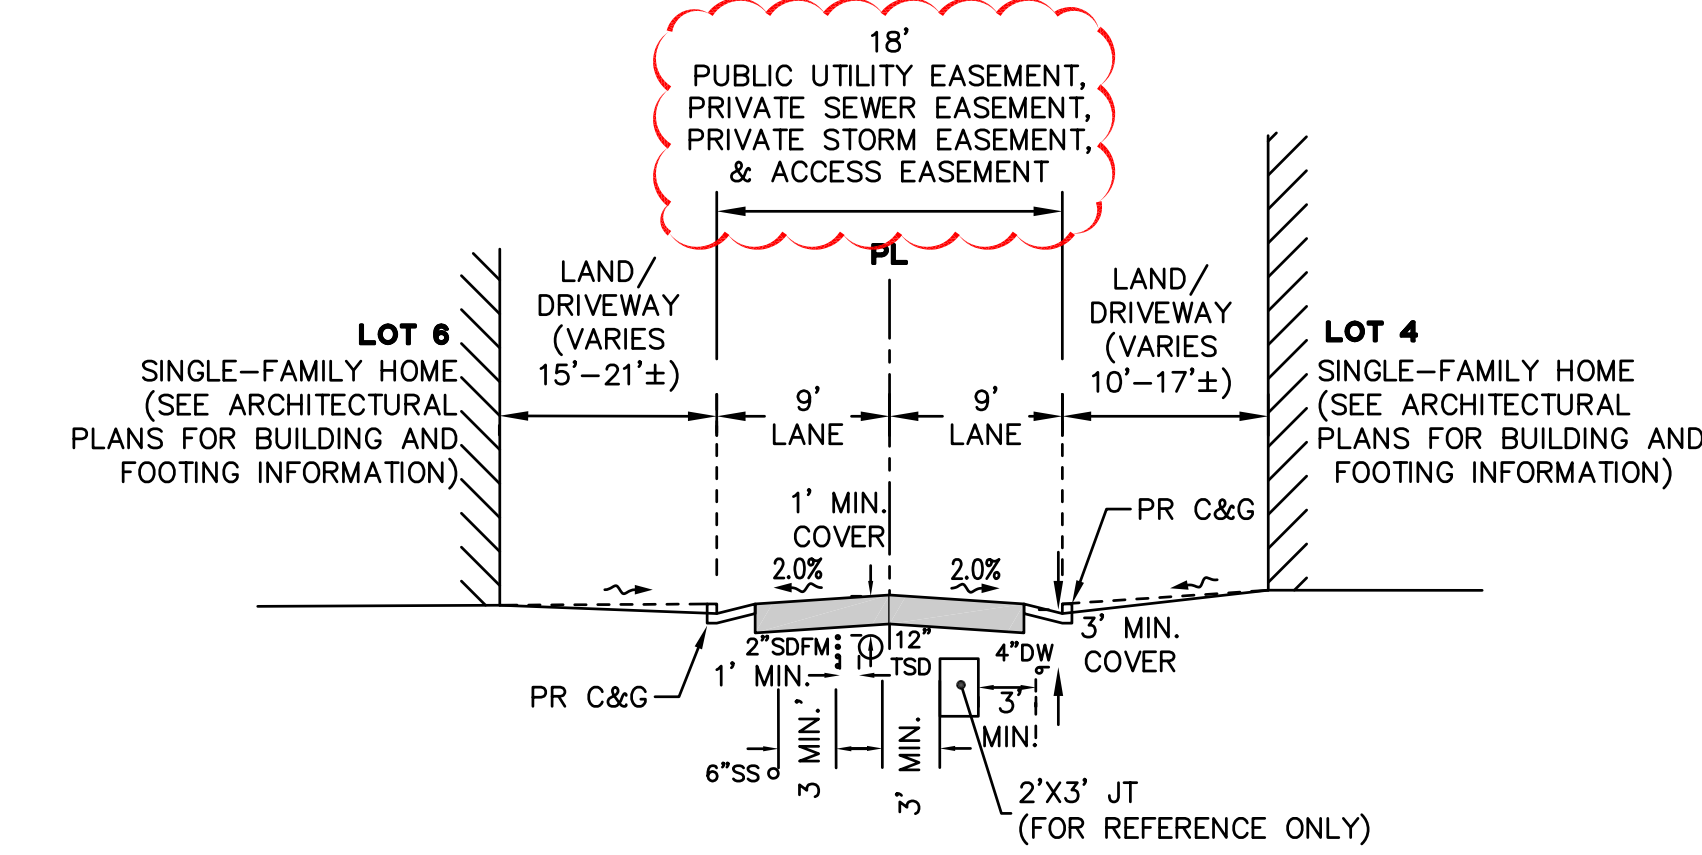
18'
PUBLIC UTILITY EASEMENT,
PRIVATE SEWER EASEMENT,
PRIVATE STORM EASEMENT,
& ACCESS EASEMENT

PL

LOT 6
SINGLE-FAMILY HOME
(SEE ARCHITECTURAL
PLANS FOR BUILDING AND
FOOTING INFORMATION)

LAND/
DRIVEWAY
(VARIES
15'-21'±)

9'
LANE

9'
LANE

LAND/
DRIVEWAY
(VARIES
10'-17'±)

LOT 4
SINGLE-FAMILY HOME
(SEE ARCHITECTURAL
PLANS FOR BUILDING AND
FOOTING INFORMATION)

1' MIN.
COVER

PR C&G

2.0%

2.0%

2"SDFM

12"
TSD

4"DW

3' MIN.
COVER

1' MIN.

PR C&G

3'
MIN.

6"SS

3' MIN.

3' MIN.

2'X3' JT
(FOR REFERENCE ONLY)